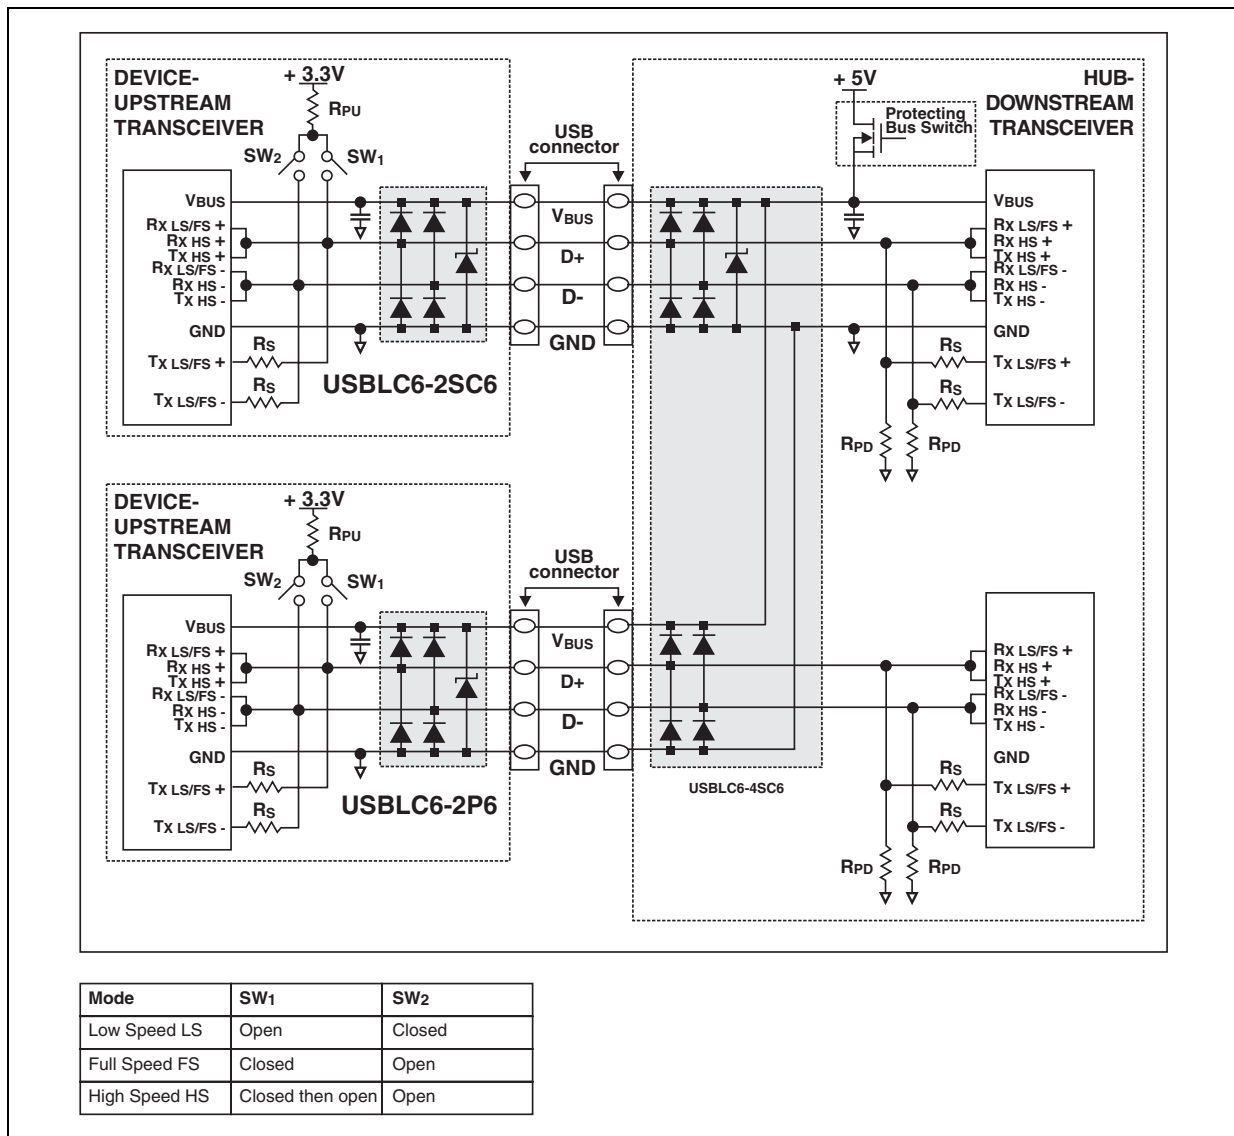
DEVICE-UPSTREAM TRANSCEIVER

+ 3.3V

$R_{PU}$

$SW_2$ $SW_1$

USB connector

+ 5V

Protecting Bus Switch

HUB-DOWNSTREAM TRANSCEIVER

$V_{BUS}$

Rx LS/FS +
Rx HS +
Tx HS +
Rx LS/FS -
Rx HS -
Tx HS -

GND

$R_S$

Tx LS/FS +

$R_S$

Tx LS/FS -

$V_{BUS}$

D+

D-

GND

USBLC6-2SC6

$V_{BUS}$

Rx LS/FS +
Rx HS +
Tx HS +
Rx LS/FS -
Rx HS -
Tx HS -

GND

$R_S$

Tx LS/FS +

$R_S$

Tx LS/FS -

$R_{PD}$ $R_{PD}$

DEVICE-UPSTREAM TRANSCEIVER

+ 3.3V

$R_{PU}$

$SW_2$ $SW_1$

USB connector

$V_{BUS}$

Rx LS/FS +
Rx HS +
Tx HS +
Rx LS/FS -
Rx HS -
Tx HS -

GND

$R_S$

Tx LS/FS +

$R_S$

Tx LS/FS -

$V_{BUS}$

D+

D-

GND

USBLC6-2P6

USBLC6-4SC6

Rx LS/FS +
Rx HS +
Tx HS +
Rx LS/FS -
Rx HS -
Tx HS -

GND

$R_S$

Tx LS/FS +

$R_S$

Tx LS/FS -

$R_{PD}$ $R_{PD}$

| Mode | $SW_1$ | $SW_2$ |
|---|---|---|
| Low Speed LS | Open | Closed |
| Full Speed FS | Closed | Open |
| High Speed HS | Closed then open | Open |